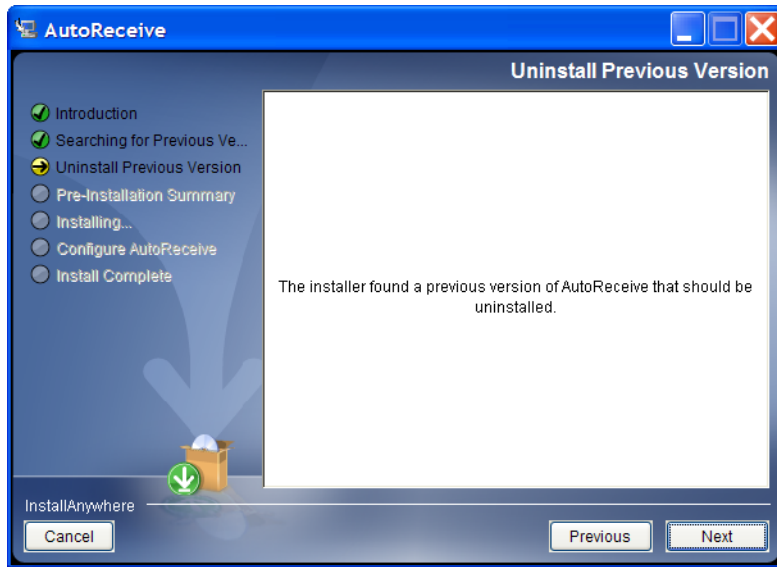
AutoReceive

Uninstall Previous Version

Introduction
Searching for Previous Ve...
Uninstall Previous Version
Pre-Installation Summary
Installing...
Configure AutoReceive
Install Complete

The installer found a previous version of AutoReceive that should be uninstalled.

InstallAnywhere

Cancel

Previous

Next